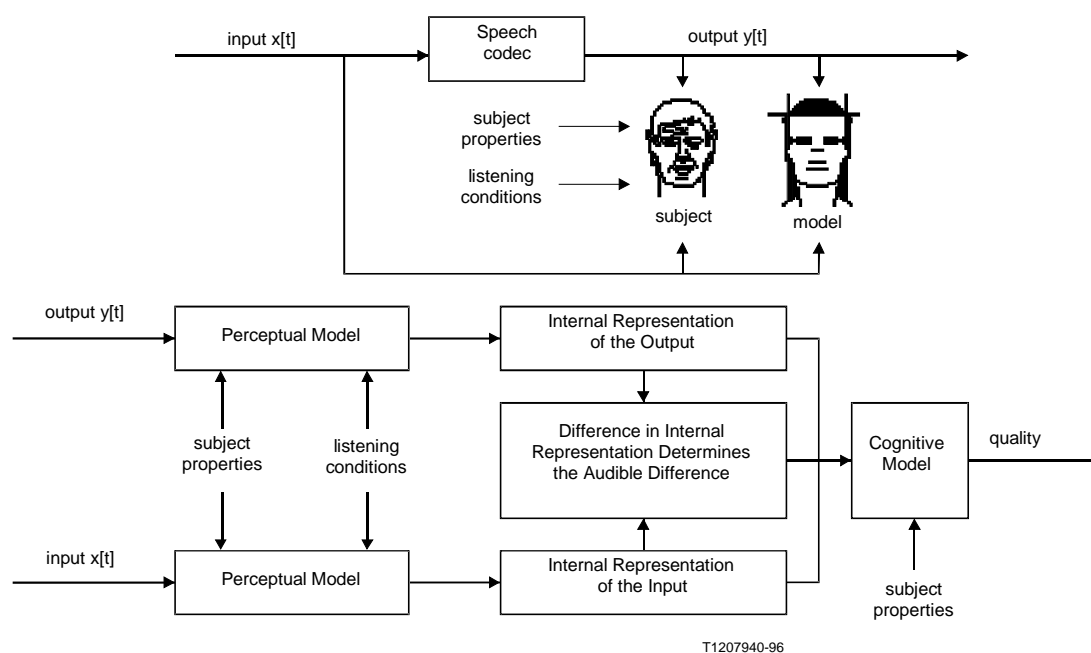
input x[t]

Speech codec

output y[t]

subject properties

listening conditions

subject

model

output y[t]

Perceptual Model

Internal Representation of the Output

subject properties

listening conditions

Difference in Internal Representation Determines the Audible Difference

Cognitive Model

quality

input x[t]

Perceptual Model

Internal Representation of the Input

subject properties

T1207940-96